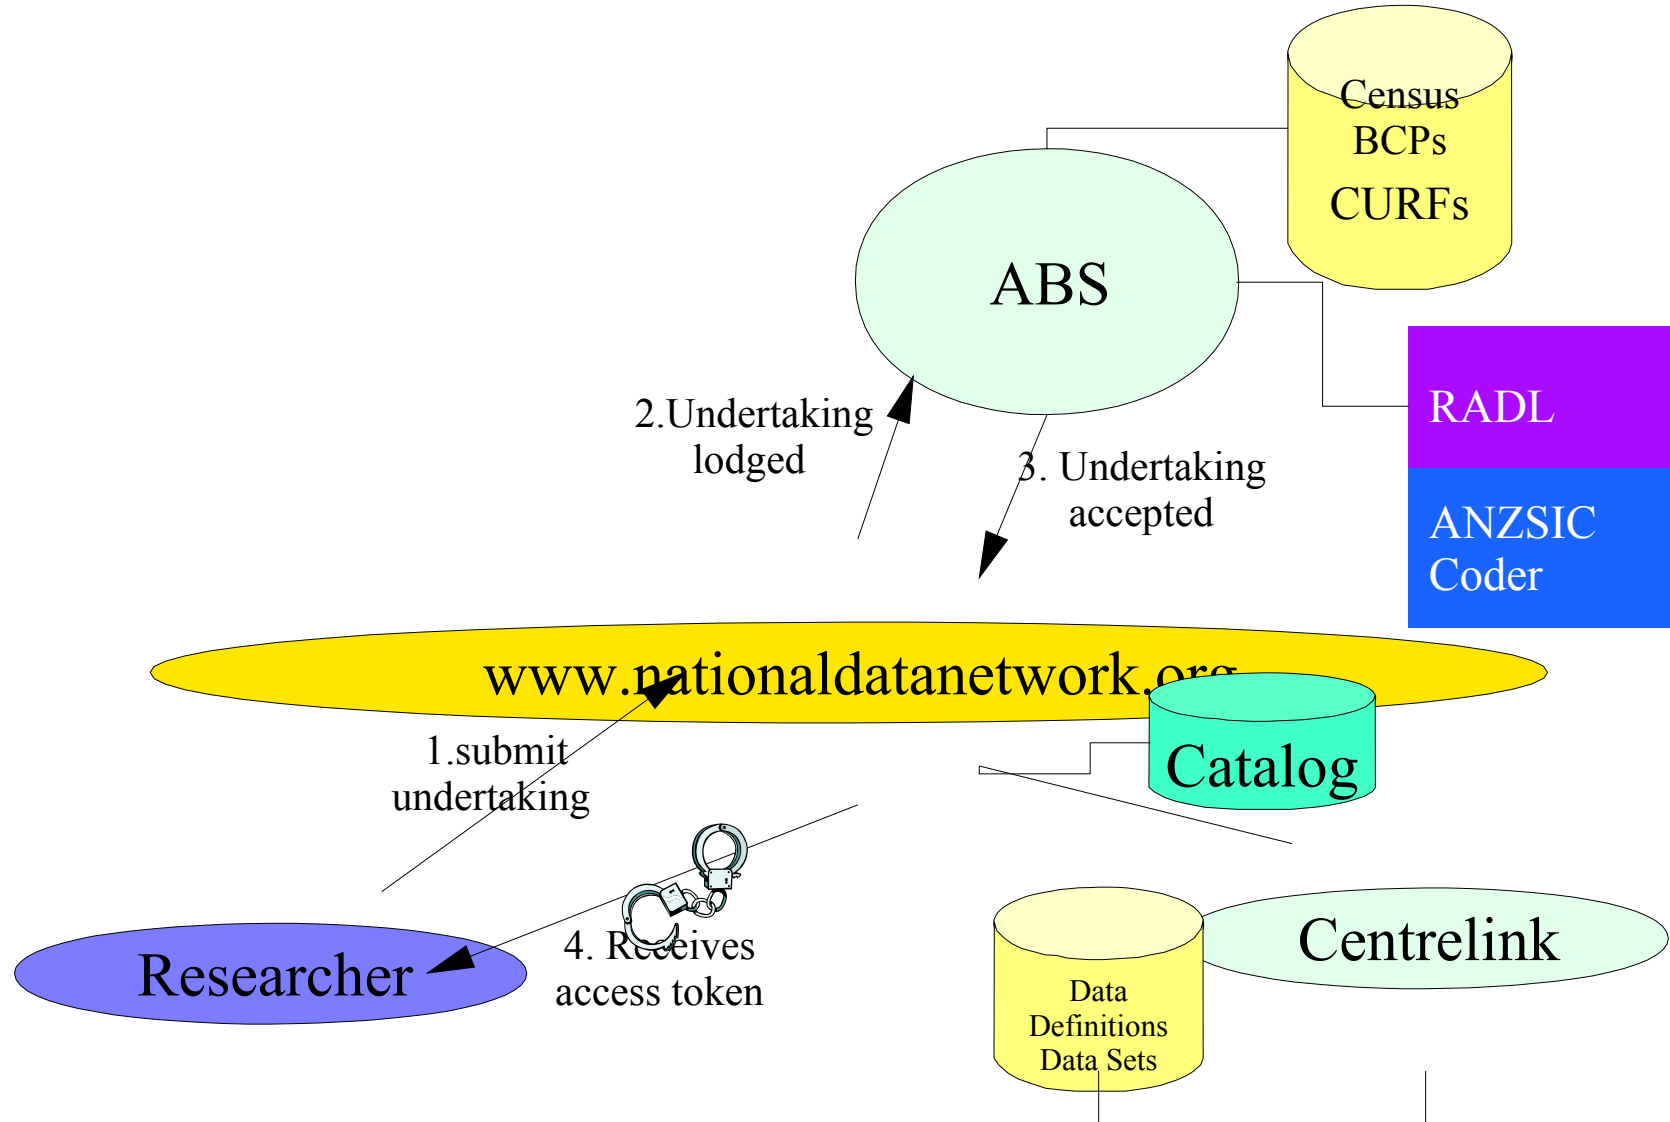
Census
BCPs
CURFs

ABS

RADL

ANZSIC
Coder

2.Undertaking lodged

3. Undertaking accepted

www.nationaldatanetwork.org

Catalog

1.submit undertaking

4. Receives access token

Researcher

Data
Definitions
Data Sets

Centrelink